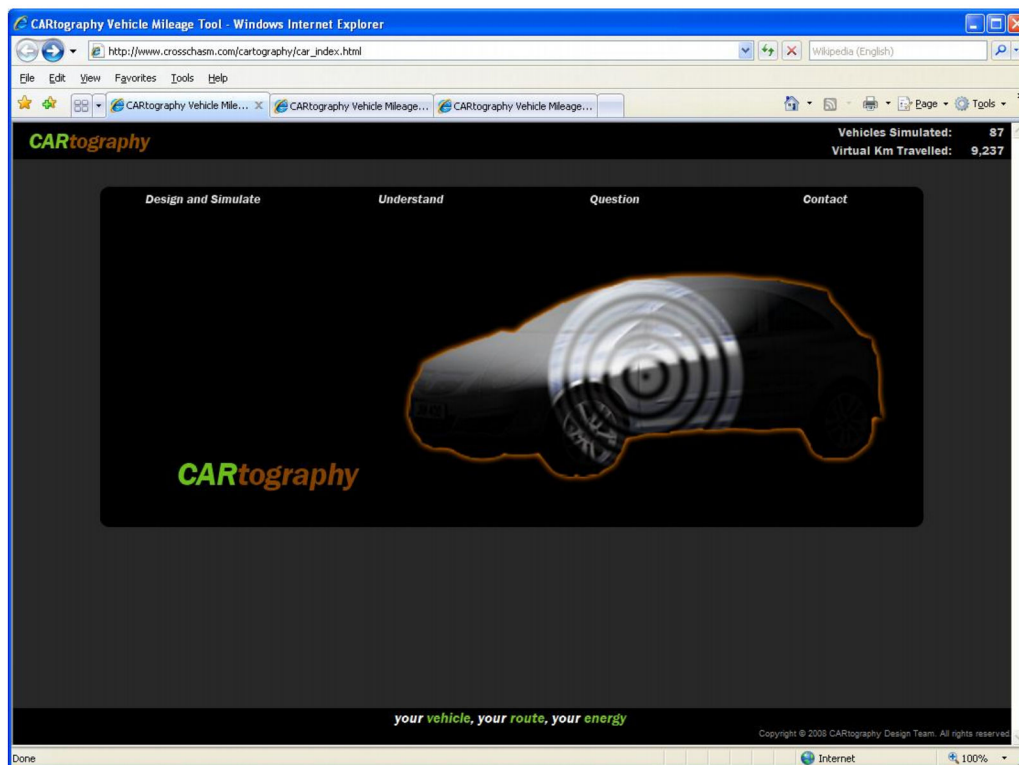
CARtography Vehicle Mileage Tool - Windows Internet Explorer

http://www.crosschasm.com/cartography/car_index.html

Wikipedia (English)

File Edit View Favorites Tools Help

CARtography Vehicle Mile... CARtography Vehicle Mileage... CARtography Vehicle Mileage...

Page Tools

CARtography

Vehicles Simulated: 87
Virtual Km Travelled: 9,237

Design and Simulate Understand Question Contact

CARtography

your vehicle, your route, your energy

Copyright © 2008 CARtography Design Team. All rights reserved

Done

Internet

100%